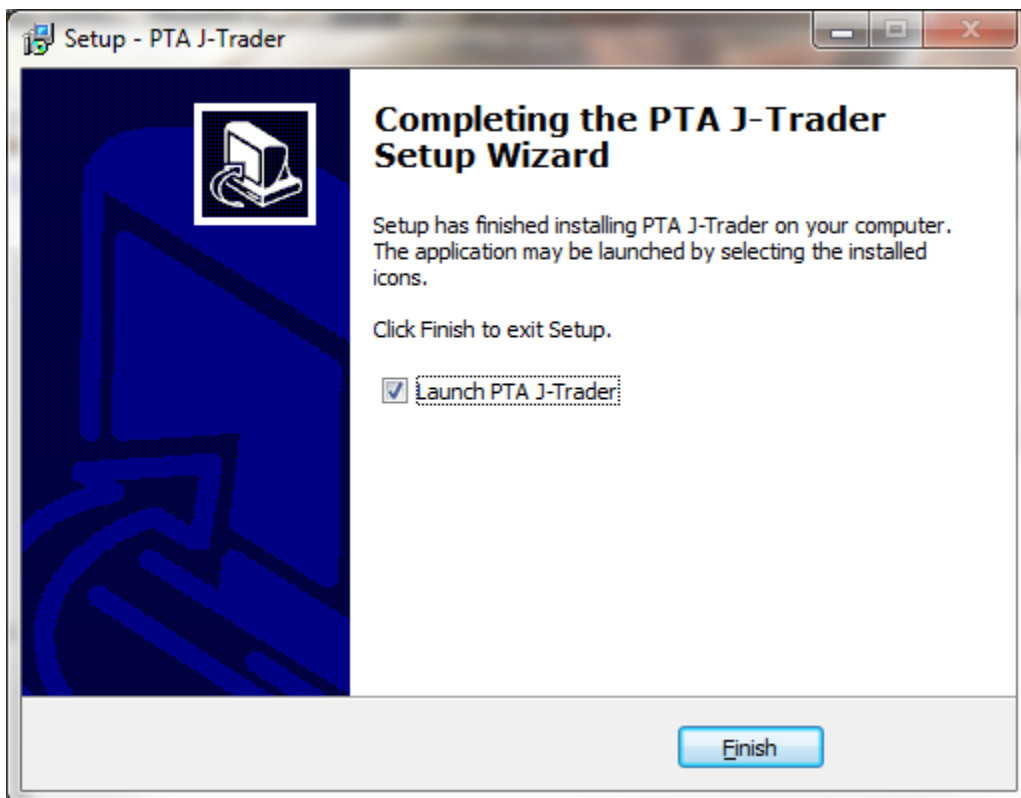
Setup - PTA J-Trader

Completing the PTA J-Trader Setup Wizard

Setup has finished installing PTA J-Trader on your computer. The application may be launched by selecting the installed icons.

Click Finish to exit Setup.

Launch PTA J-Trader

Finish